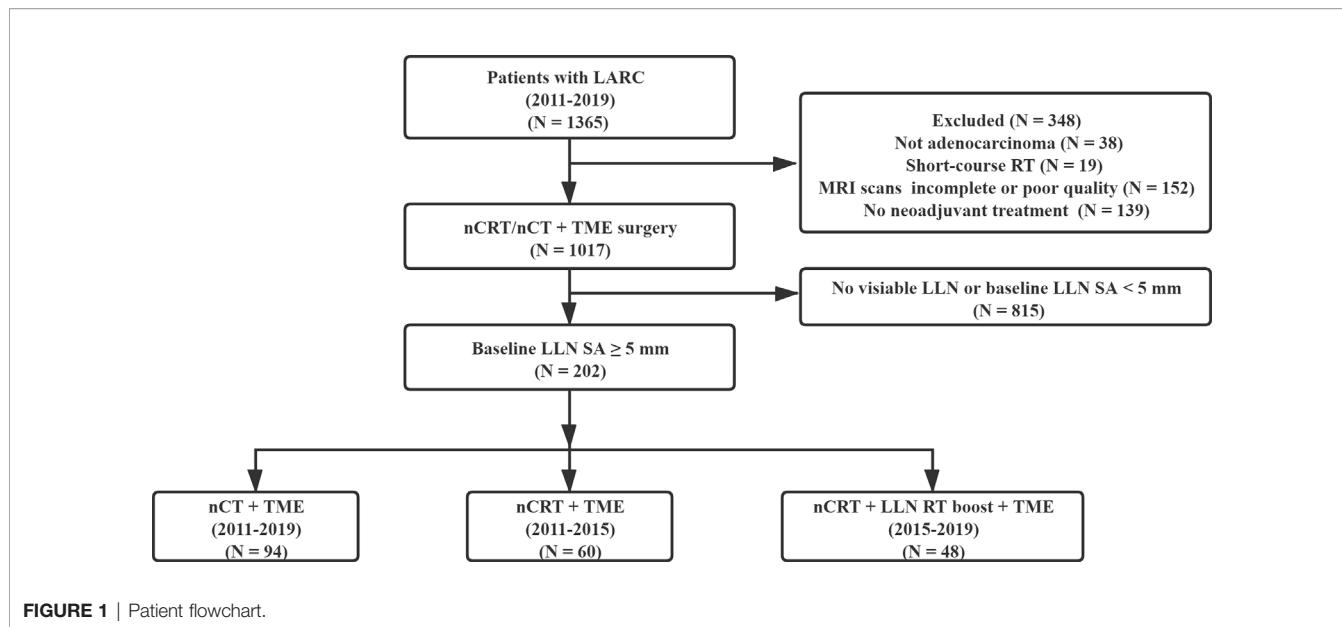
Patients with LARC
(2011-2019)
(N = 1365)

Excluded (N = 348)
Not adenocarcinoma (N = 38)
Short-course RT (N = 19)
MRI scans incomplete or poor quality (N = 152)
No neoadjuvant treatment (N = 139)

nCRT/nCT + TME surgery
(N = 1017)

No visiable LLN or baseline LLN SA < 5 mm
(N = 815)

Baseline LLN SA ≥ 5 mm
(N = 202)

nCT + TME
(2011-2019)
(N = 94)

nCRT + TME
(2011-2015)
(N = 60)

nCRT + LLN RT boost + TME
(2015-2019)
(N = 48)

FIGURE 1 | Patient flowchart.